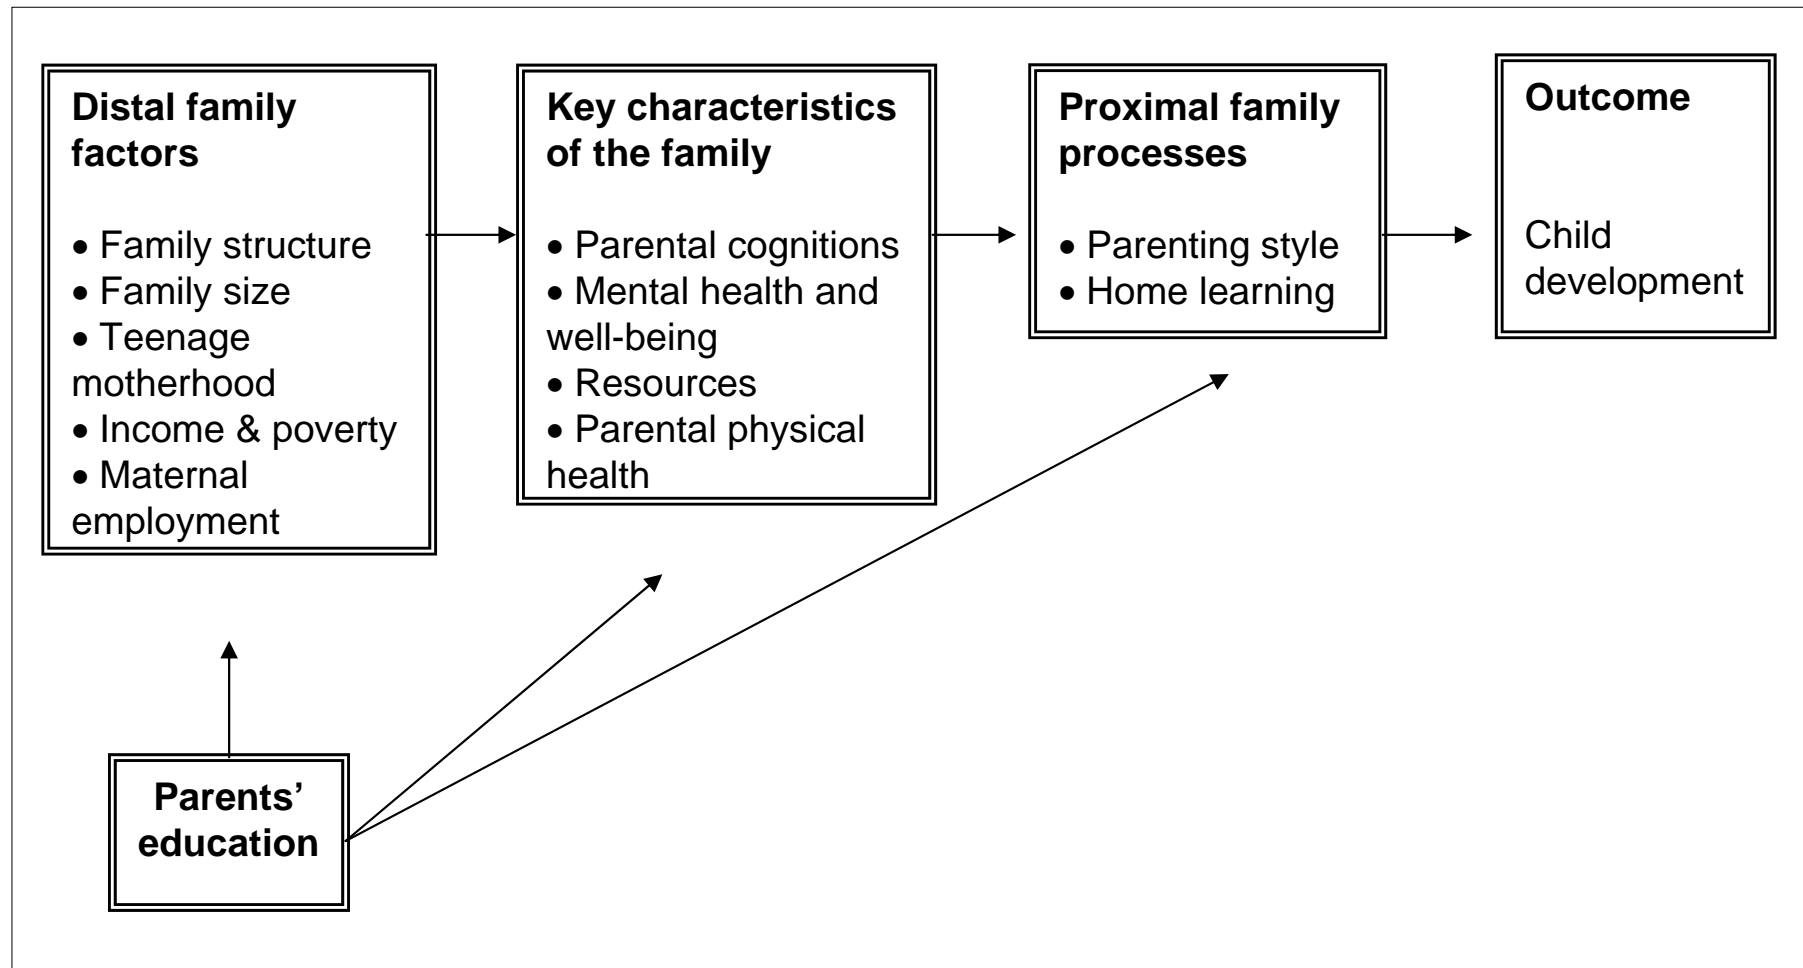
Distal family factors

• Family structure
• Family size
• Teenage motherhood
• Income & poverty
• Maternal employment

Key characteristics of the family

• Parental cognitions
• Mental health and well-being
• Resources
• Parental physical health

Proximal family processes

• Parenting style
• Home learning

Outcome

Child development

Parents' education